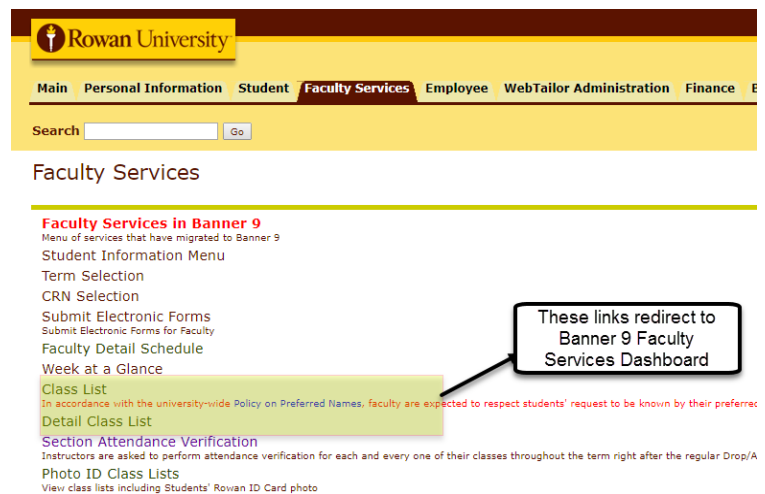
Rowan University

Main | Personal Information | Student | Faculty Services | Employee | WebTailor Administration | Finance | E

Search Go

Faculty Services

Faculty Services in Banner 9
Menu of services that have migrated to Banner 9
Student Information Menu
Term Selection
CRN Selection
Submit Electronic Forms
Submit Electronic Forms for Faculty
Faculty Detail Schedule
Week at a Glance
Class List
In accordance with the university-wide Policy on Preferred Names, faculty are expected to respect students' request to be known by their preferre
Detail Class List
Section Attendance Verification
Instructors are asked to perform attendance verification for each and every one of their classes throughout the term right after the regular Drop/A
Photo ID Class Lists
View class lists including Students' Rowan ID Card photo

These links redirect to Banner 9 Faculty Services Dashboard